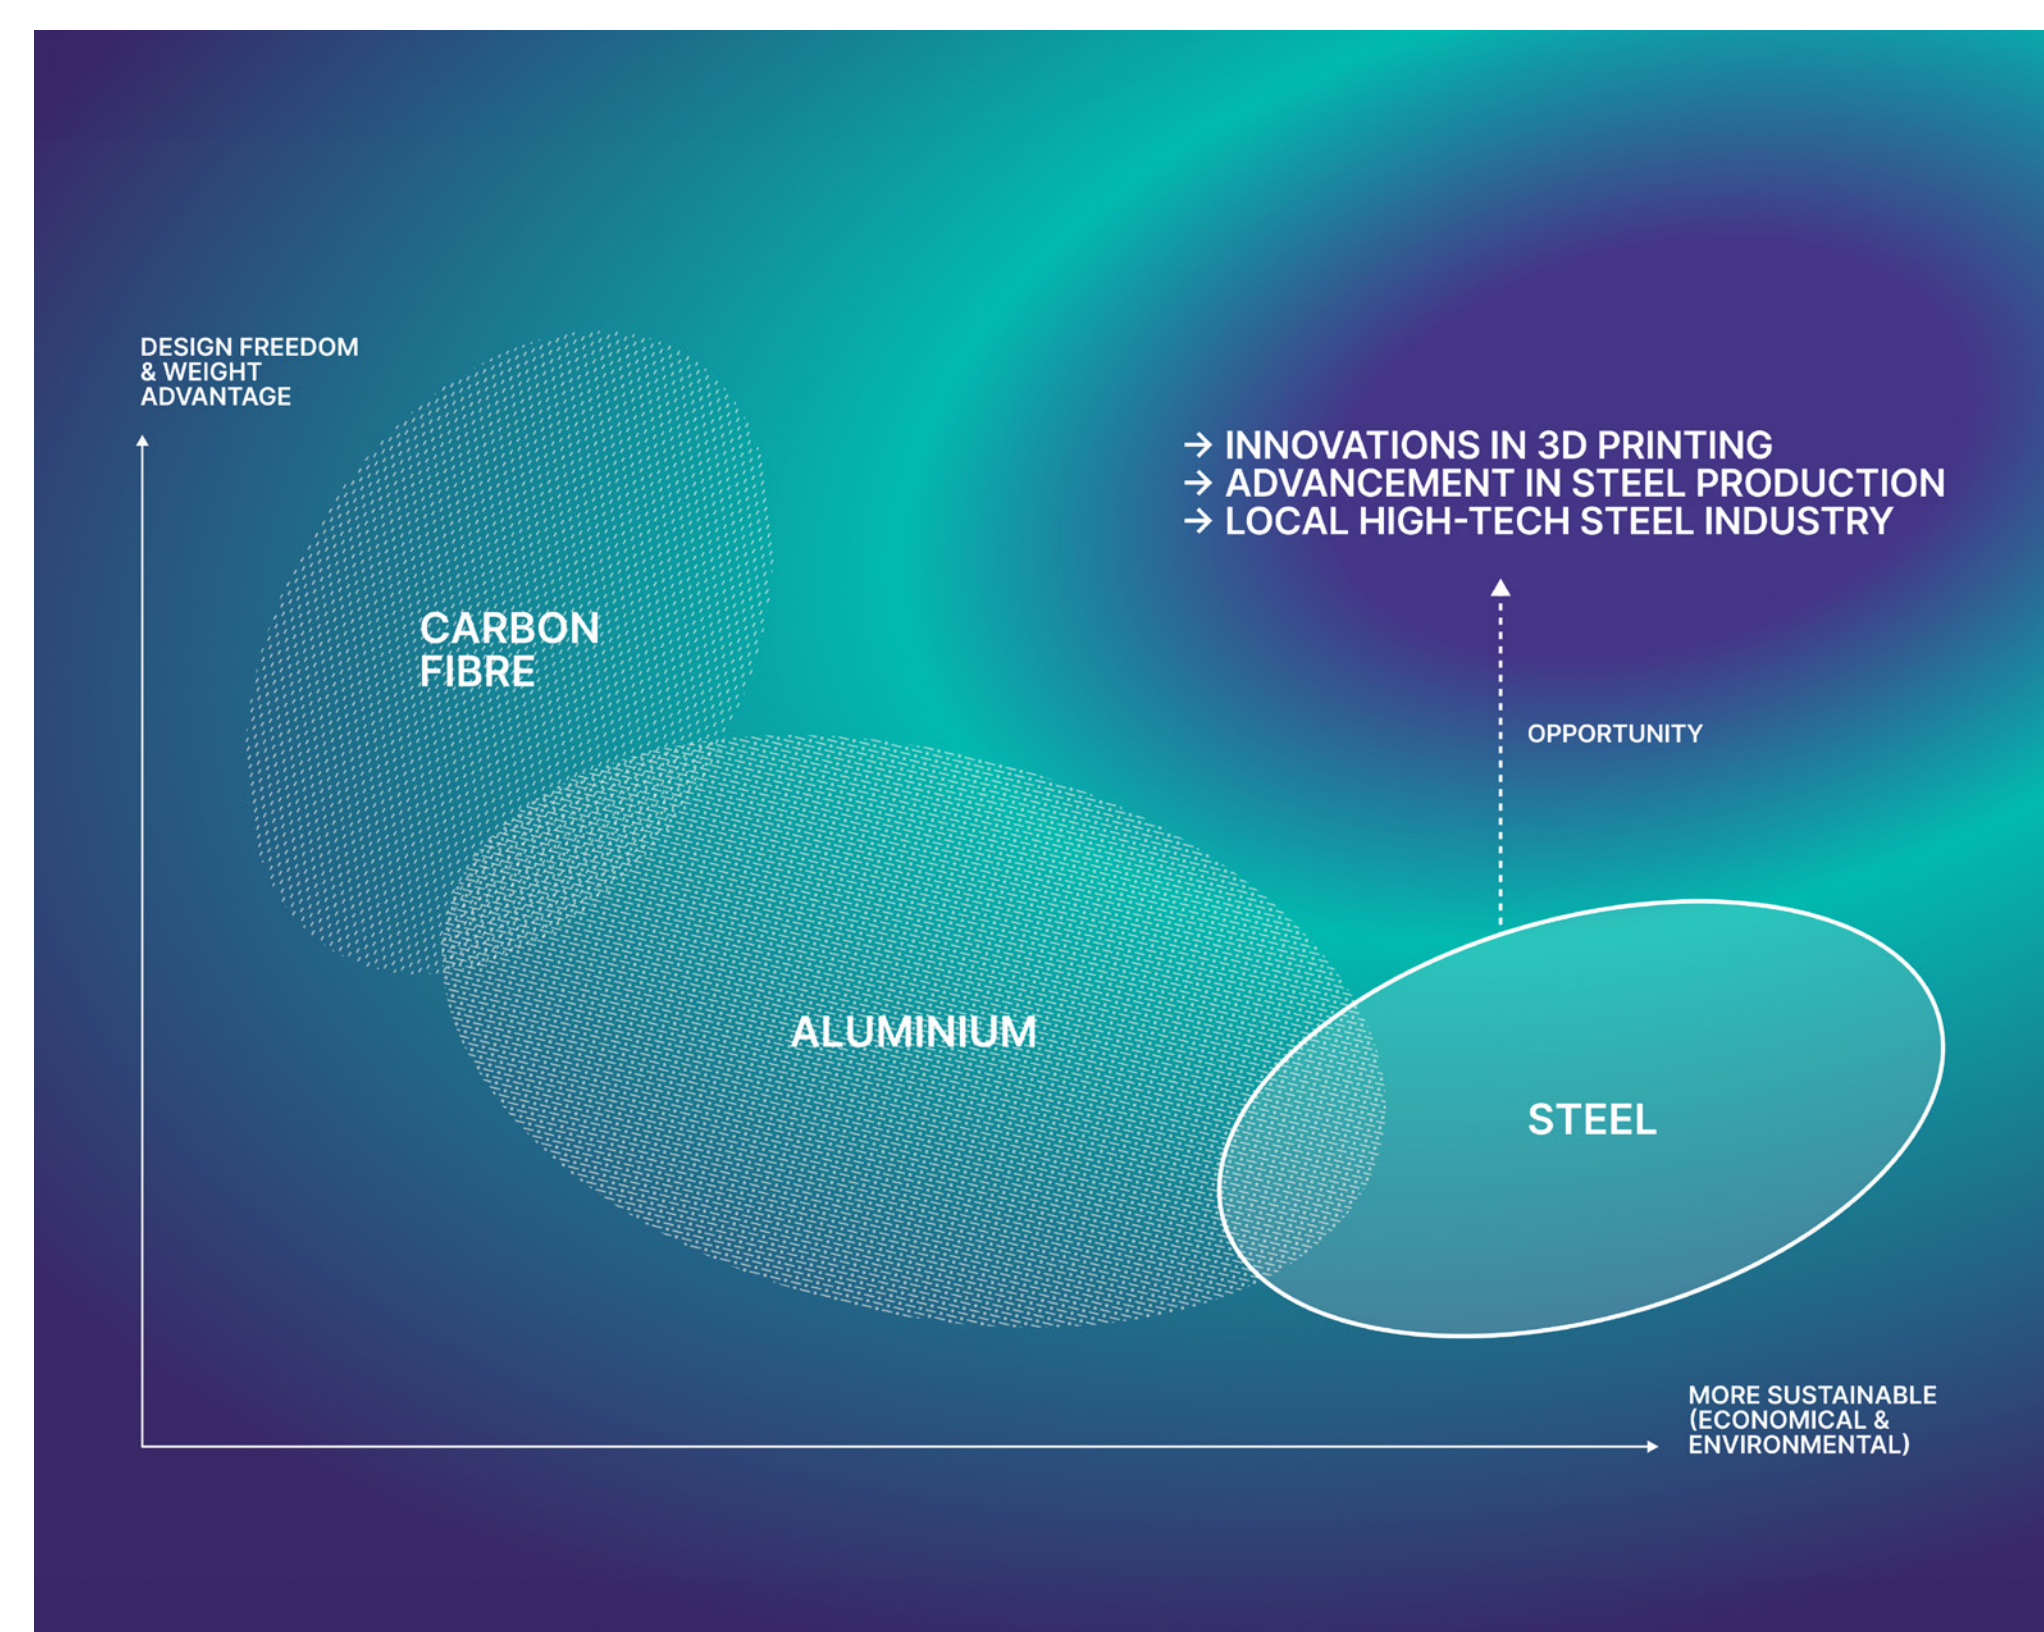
DESIGN FREEDOM & WEIGHT ADVANTAGE

→ INNOVATIONS IN 3D PRINTING
→ ADVANCEMENT IN STEEL PRODUCTION
→ LOCAL HIGH-TECH STEEL INDUSTRY

CARBON FIBRE

OPPORTUNITY

ALUMINIUM

STEEL

MORE SUSTAINABLE (ECONOMICAL & ENVIRONMENTAL)